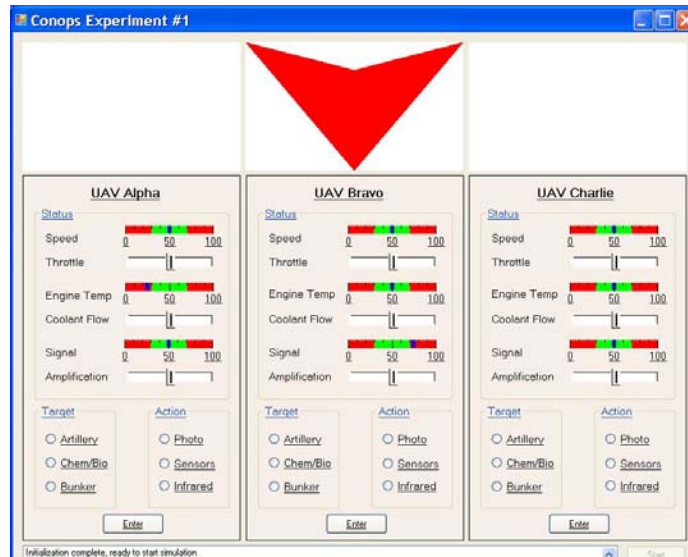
Conops Experiment #1

UAV Alpha
Status
Speed 0 50 100
Throttle
Engine Temp 0 50 100
Coolant Flow
Signal 0 50 100
Amplification
Target
Artillery
Chem/Bio
Bunker
Action
Photo
Sensors
Infrared
Enter

UAV Bravo
Status
Speed 0 50 100
Throttle
Engine Temp 0 50 100
Coolant Flow
Signal 0 50 100
Amplification
Target
Artillery
Chem/Bio
Bunker
Action
Photo
Sensors
Infrared
Enter

UAV Charlie
Status
Speed 0 50 100
Throttle
Engine Temp 0 50 100
Coolant Flow
Signal 0 50 100
Amplification
Target
Artillery
Chem/Bio
Bunker
Action
Photo
Sensors
Infrared
Enter

Initialization complete, ready to start simulation.
Start